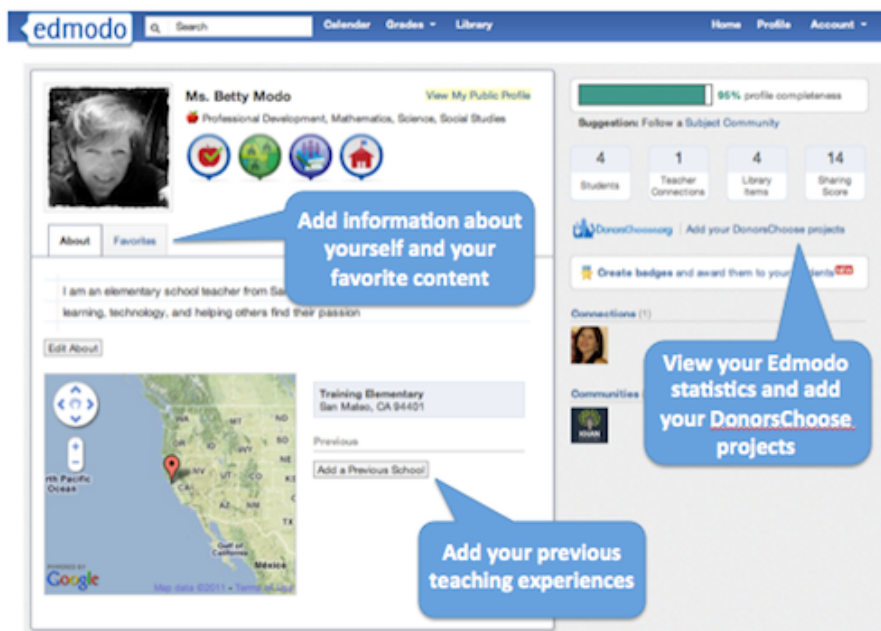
edmodo
Search
Calendar
Grades
Library
Home
Profile
Account

Ms. Betty Modo
View My Public Profile
Professional Development, Mathematics, Science, Social Studies

About
Favorites

Add information about yourself and your favorite content

I am an elementary school teacher from Sa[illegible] learning, technology, and helping others find their passion

Edit About

Training Elementary
San Mateo, CA 94401

Previous
Add a Previous School

Add your previous teaching experiences

rth Pacific Ocean
NV
CA
Gulf of California
México
Google
Map data ©2011 · Terms of Use

95% profile completeness
Suggestion: Follow a Subject Community

4
Students
1
Teacher Connections
4
Library Items
14
Sharing Score

DonorsChoose.org
Add your DonorsChoose projects

Create badges and award them to your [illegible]

Connections (1)

Communities

View your Edmodo statistics and add your DonorsChoose projects